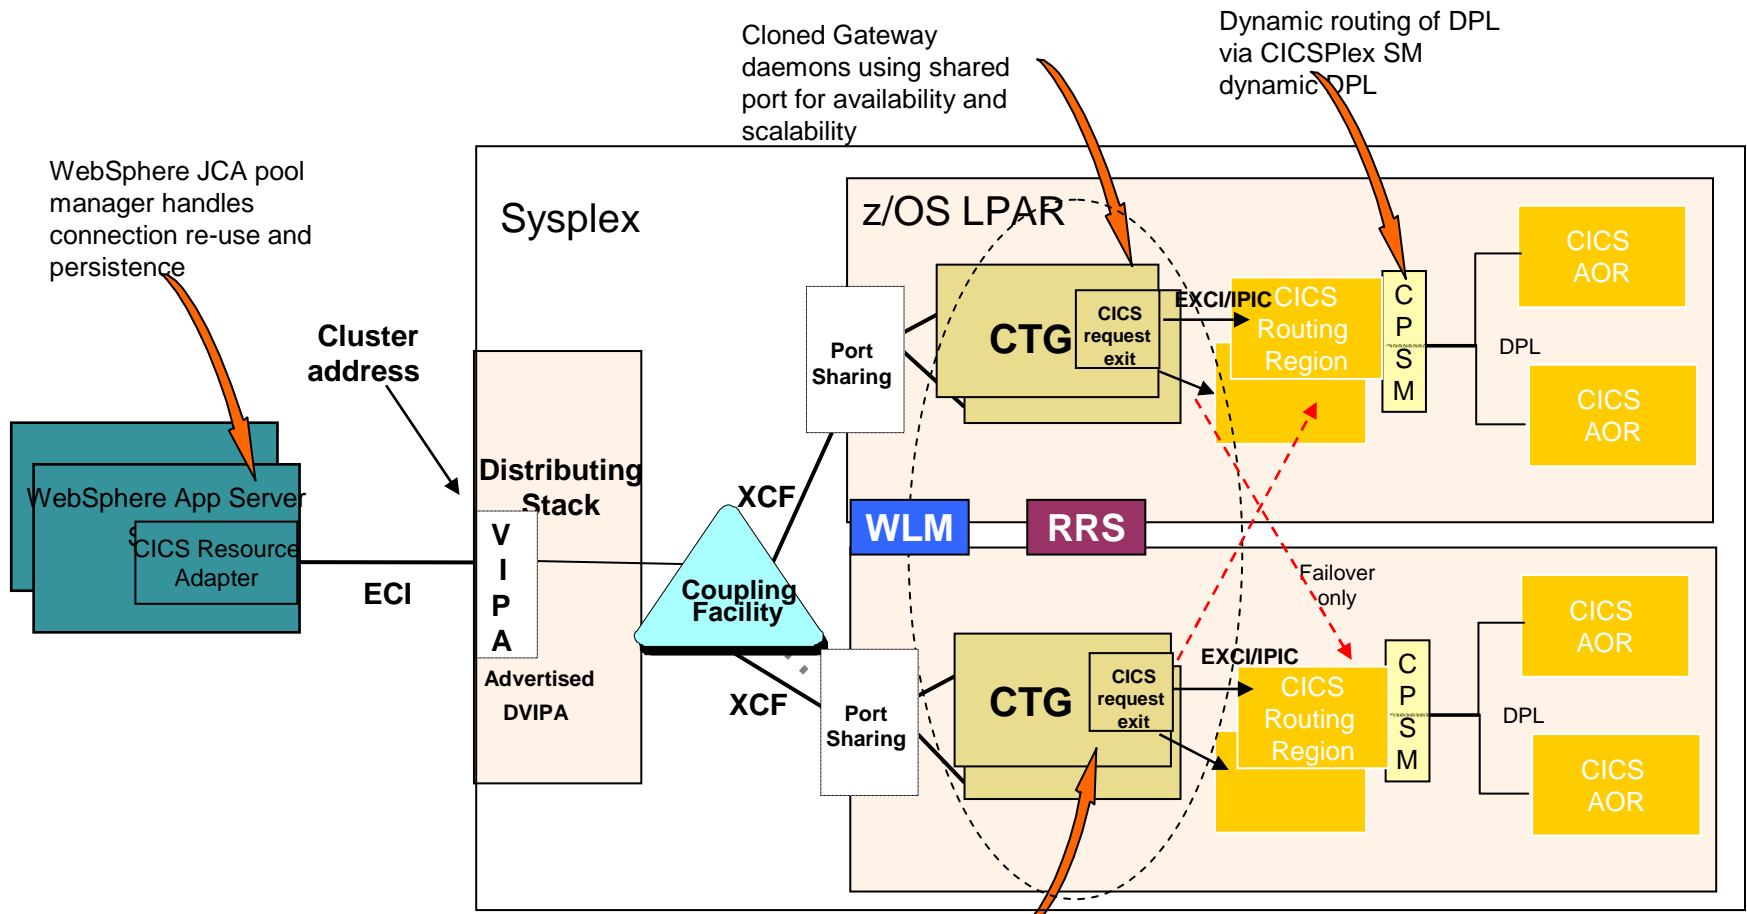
Cloned Gateway daemons using shared port for availability and scalability

Dynamic routing of DPL via CICSPlex SM dynamic DPL

WebSphere JCA pool manager handles connection re-use and persistence

Sysplex

z/OS LPAR

Cluster address

WebSphere App Server

CICS Resource Adapter

ECI

Distributing Stack

V I P A

Advertised DVIPA

XCF

Coupling Facility

XCF

Port Sharing

CTG

CICS request exit

EXCI/IPIC

CICS Routing Region

C P S M

DPL

CICS AOR

CICS AOR

WLM

RRS

Failover only

Port Sharing

CTG

CICS request exit

EXCI/IPIC

CICS Routing Region

C P S M

DPL

CICS AOR

CICS AOR